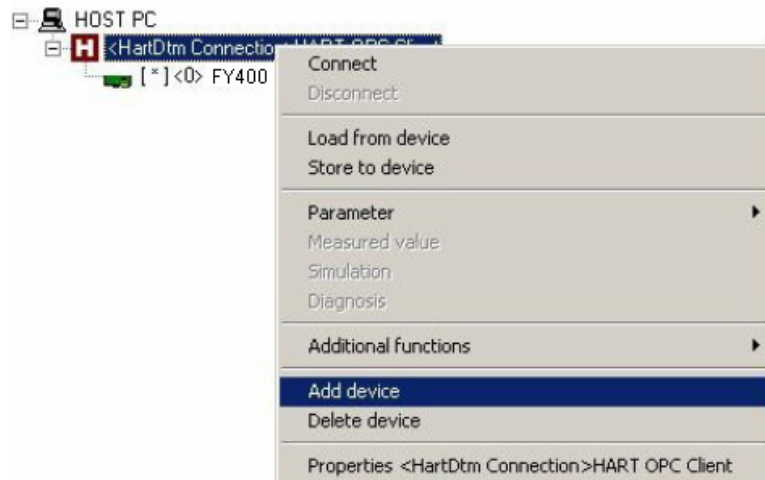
HOST PC
<HartDtm Connectio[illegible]
[*] <0> FY400

Connect
Disconnect

Load from device
Store to device

Parameter
Measured value
Simulation
Diagnosis

Additional functions

Add device
Delete device

Properties <HartDtm Connection>HART OPC Client